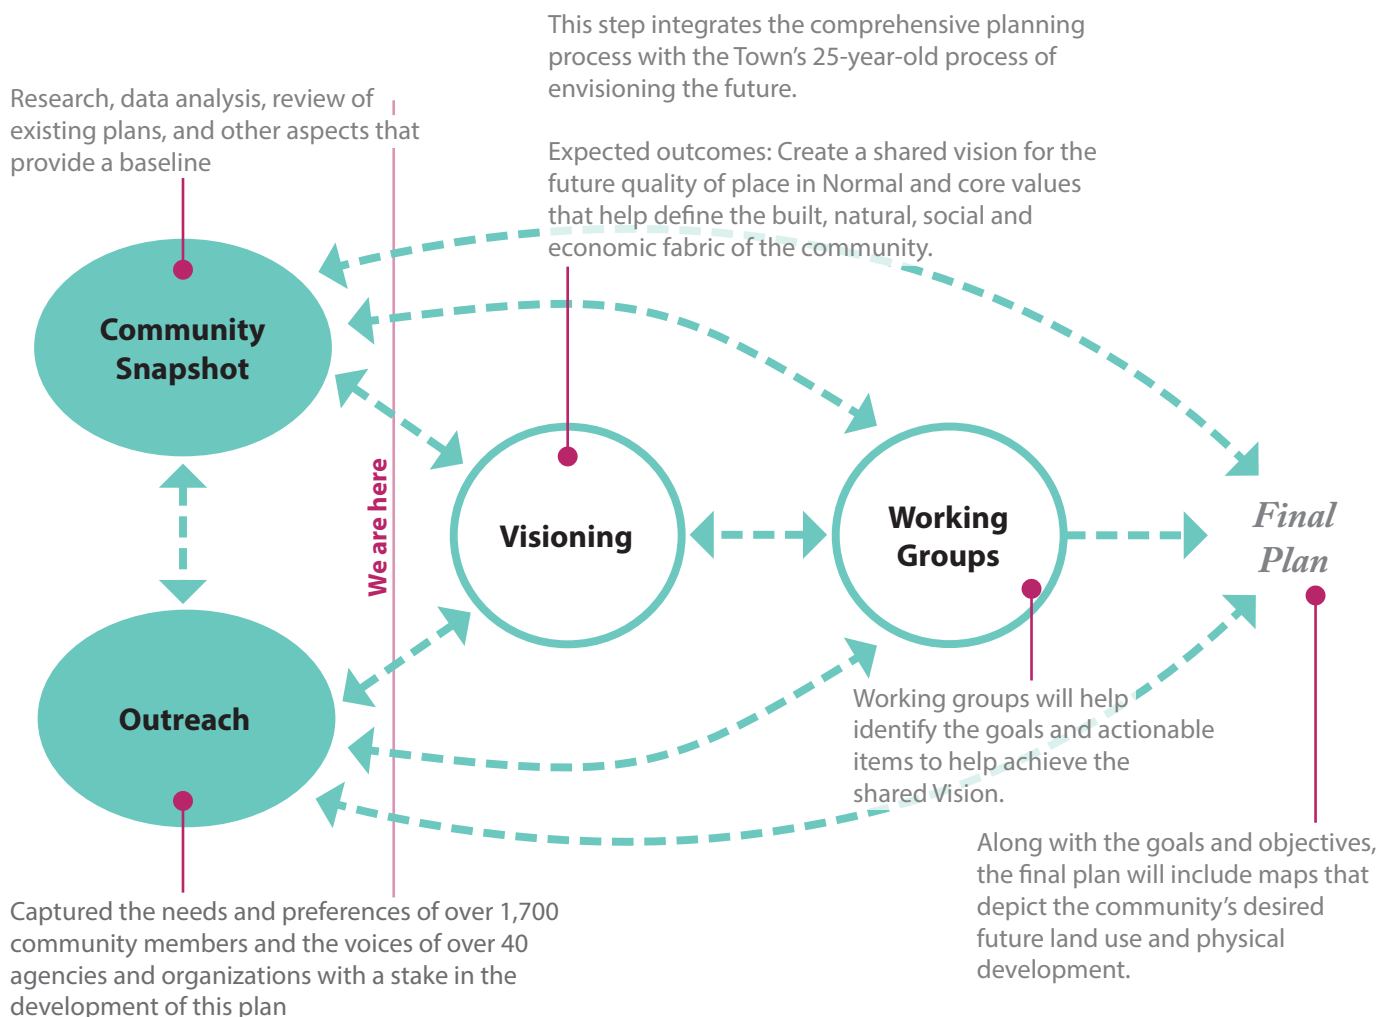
Research, data analysis, review of existing plans, and other aspects that provide a baseline

This step integrates the comprehensive planning process with the Town's 25-year-old process of envisioning the future.

Expected outcomes: Create a shared vision for the future quality of place in Normal and core values that help define the built, natural, social and economic fabric of the community.

Community Snapshot

We are here

Visioning

Working Groups

Final Plan

Outreach

Working groups will help identify the goals and actionable items to help achieve the shared Vision.

Along with the goals and objectives, the final plan will include maps that depict the community's desired future land use and physical development.

Captured the needs and preferences of over 1,700 community members and the voices of over 40 agencies and organizations with a stake in the development of this plan